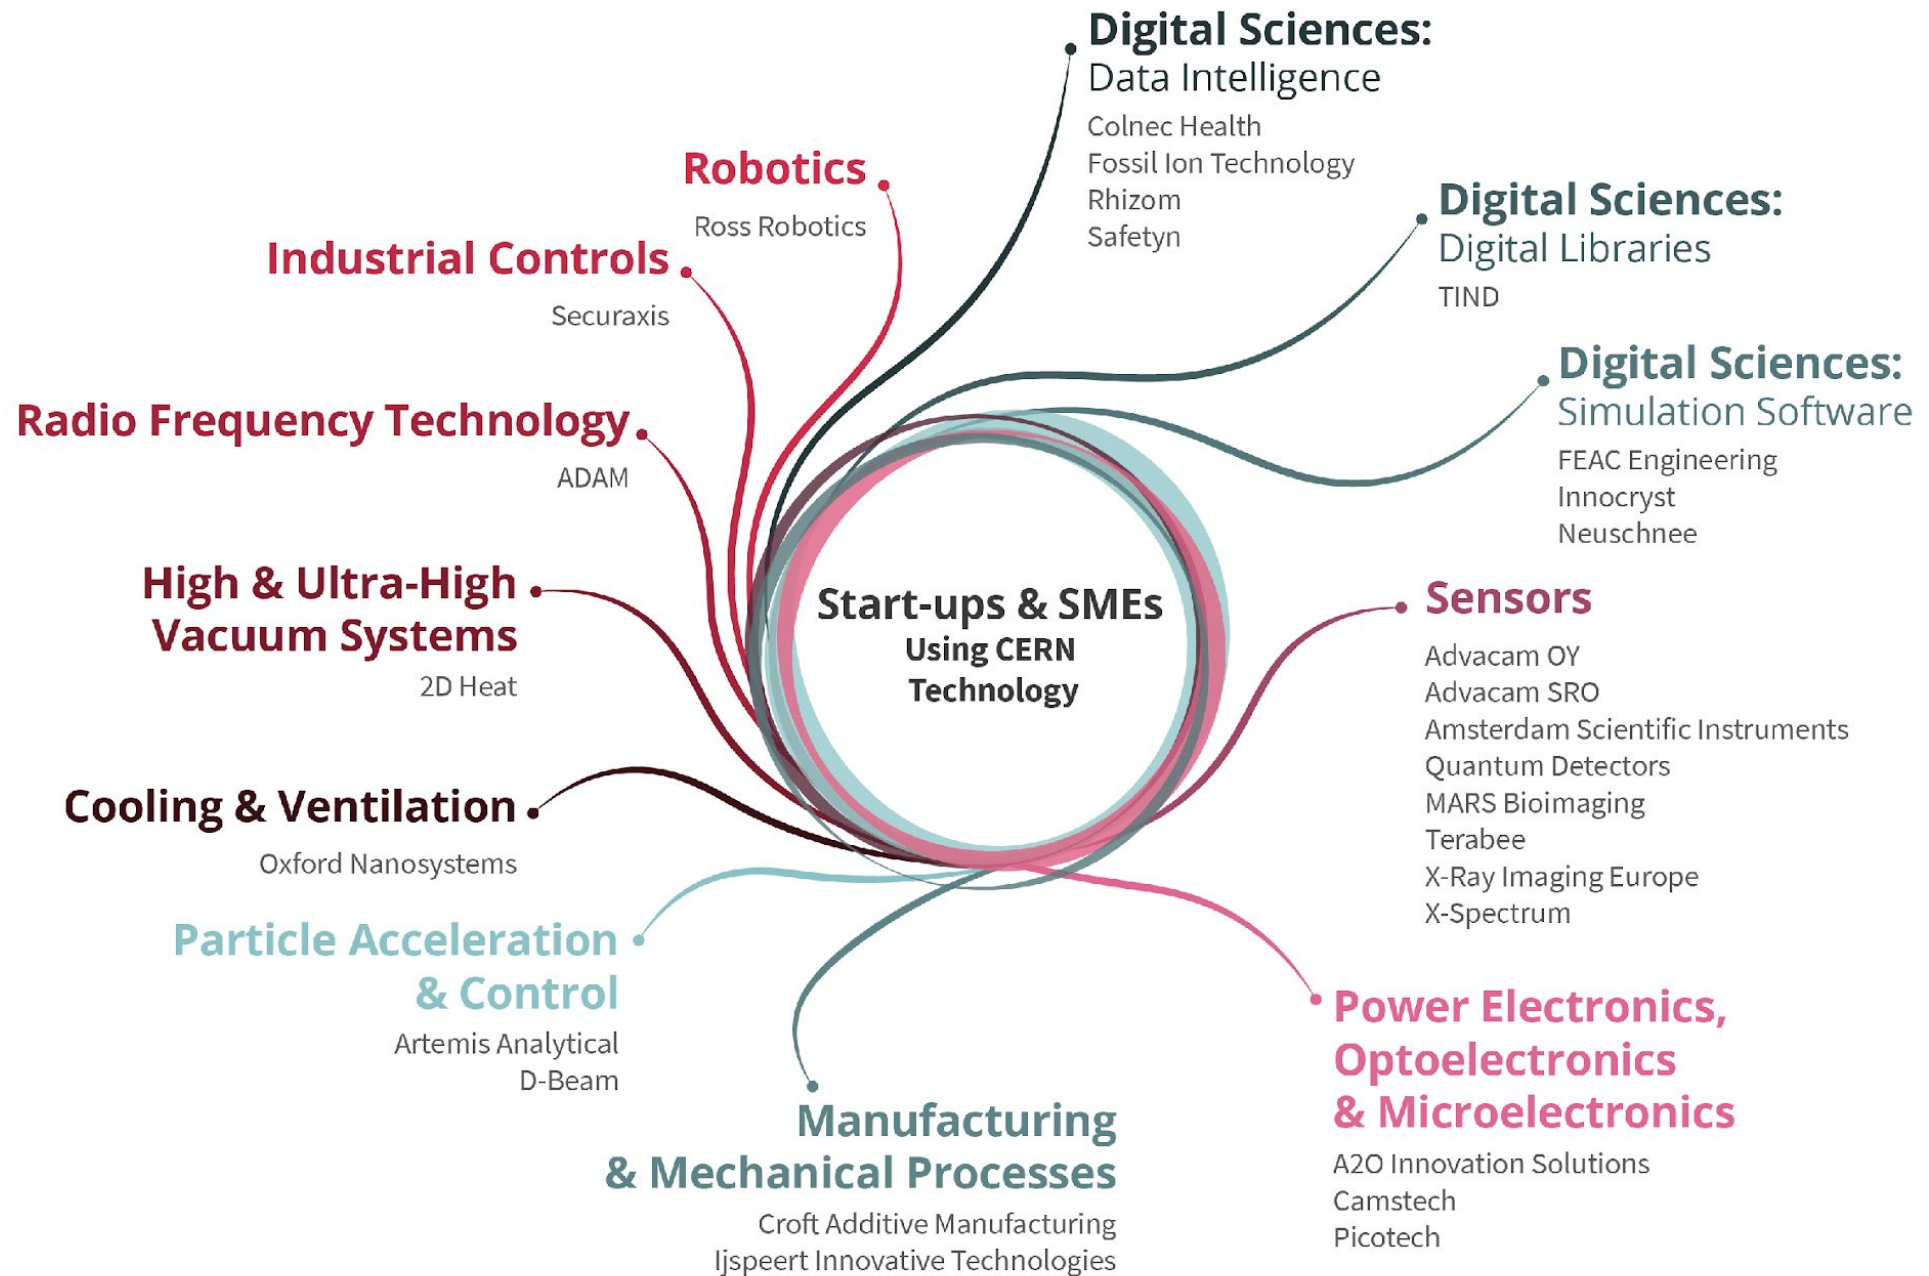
Start-ups & SMEs
Using CERN Technology

Digital Sciences:
Data Intelligence
Colnec Health
Fossil Ion Technology
Rhizom
Safetyn

Robotics
Ross Robotics

Industrial Controls
Securaxis

Digital Sciences:
Digital Libraries
TIND

Digital Sciences:
Simulation Software
FEAC Engineering
Innocryst
Neuschnee

Radio Frequency Technology
ADAM

High & Ultra-High Vacuum Systems
2D Heat

Sensors
Advacam OY
Advacam SRO
Amsterdam Scientific Instruments
Quantum Detectors
MARS Bioimaging
Terabee
X-Ray Imaging Europe
X-Spectrum

Cooling & Ventilation
Oxford Nanosystems

Particle Acceleration & Control
Artemis Analytical
D-Beam

Power Electronics, Optoelectronics & Microelectronics
A2O Innovation Solutions
Camstech
Picotech

Manufacturing & Mechanical Processes
Croft Additive Manufacturing
Ijspeert Innovative Technologies